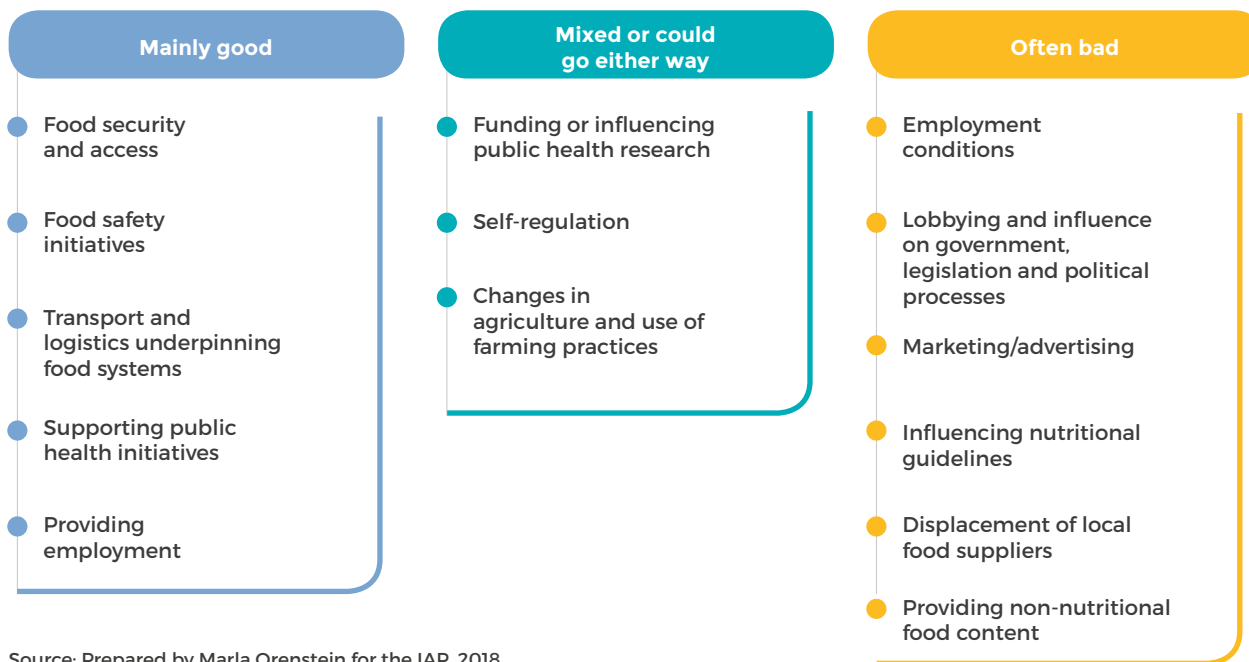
Mainly good

Food security and access

Food safety initiatives

Transport and logistics underpinning food systems

Supporting public health initiatives

Providing employment

Mixed or could go either way

Funding or influencing public health research

Self-regulation

Changes in agriculture and use of farming practices

Often bad

Employment conditions

Lobbying and influence on government, legislation and political processes

Marketing/advertising

Influencing nutritional guidelines

Displacement of local food suppliers

Providing non-nutritional food content

Source: Prepared by Marla Orenstein for the IAP, 2018